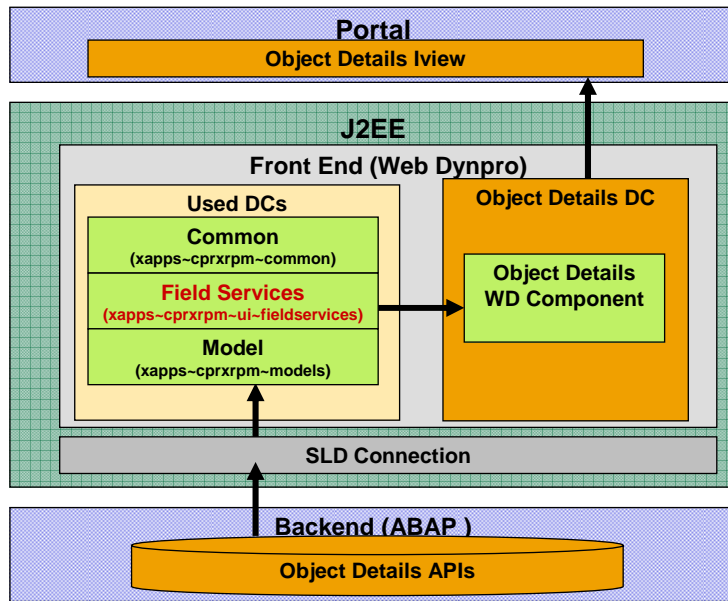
Portal
Object Details Iview

J2EE
Front End (Web Dynpro)
Used DCs
Common
(xapps~cprxrpm~common)
Field Services
(xapps~cprxrpm~ui~fieldservices)
Model
(xapps~cprxrpm~models)
Object Details DC
Object Details WD Component
SLD Connection

Backend (ABAP )
Object Details APIs